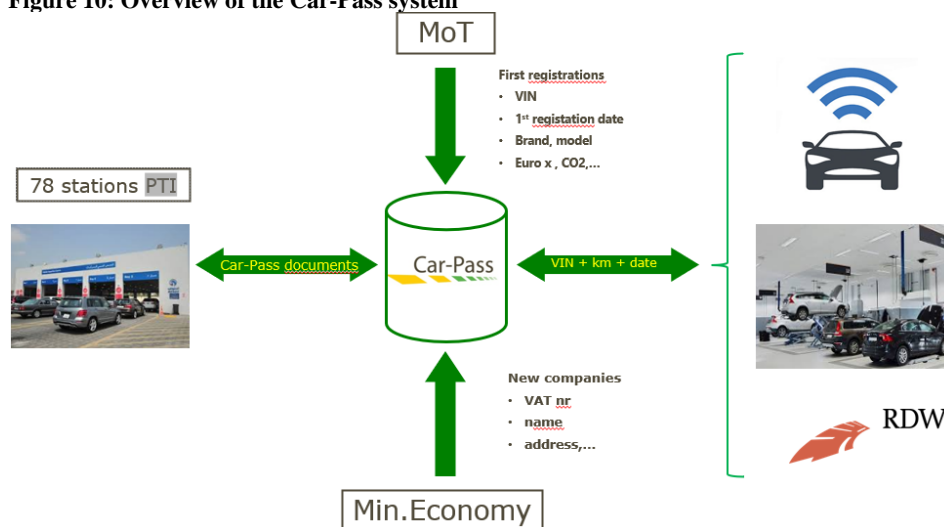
Figure 10: Overview of the Car-Pass system

MoT

First registrations
• VIN
• 1st registation date
• Brand, model
• Euro x , CO2,...

78 stations PTI

Car-Pass documents

Car-Pass

VIN + km + date

New companies
• VAT nr
• name
• address,...

Min.Economy

RDW